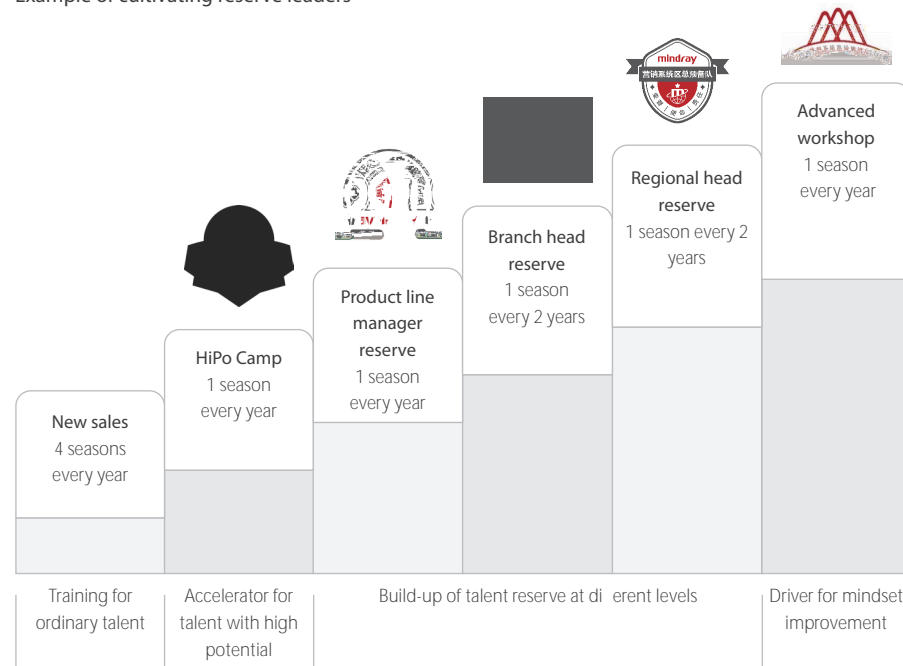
Example of cultivating reserve leaders

mindray

营销系统区总预备队

New sales
4 seasons every year

HiPo Camp
1 season every year

Product line manager reserve
1 season every year

Branch head reserve
1 season every 2 years

Regional head reserve
1 season every 2 years

Advanced workshop
1 season every year

Training for ordinary talent

Accelerator for talent with high potential

Build-up of talent reserve at di erent levels

Driver for mindset improvement